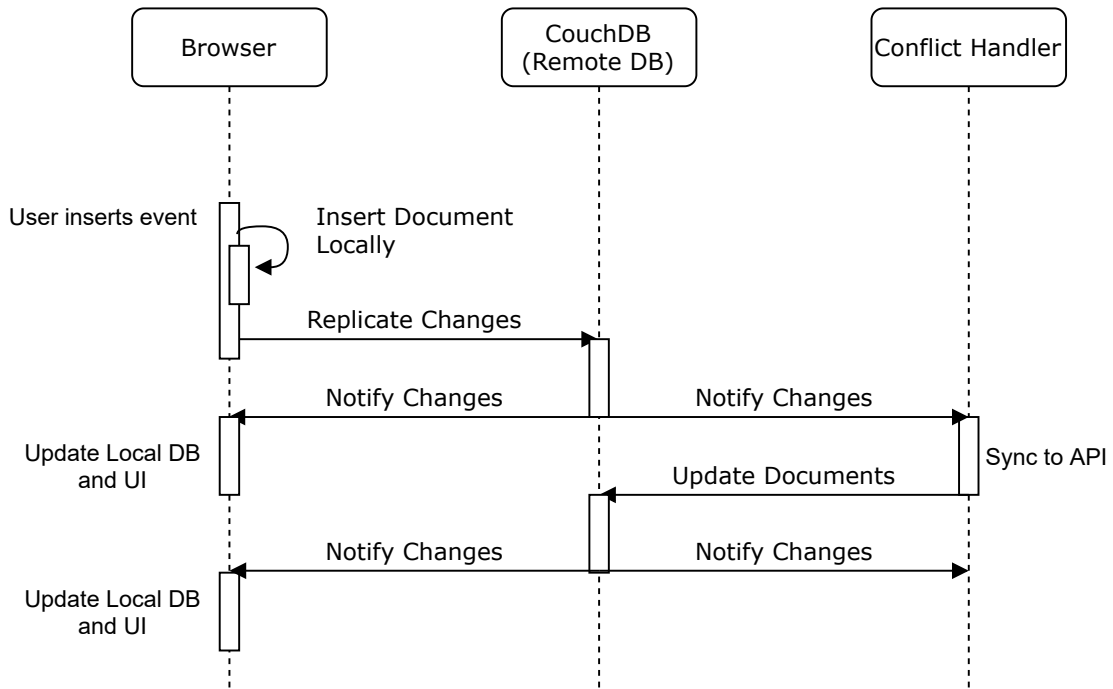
Browser

CouchDB
(Remote DB)

Conflict Handler

User inserts event

Insert Document
Locally

Replicate Changes

Notify Changes

Notify Changes

Update Local DB
and UI

Sync to API

Update Documents

Notify Changes

Notify Changes

Update Local DB
and UI